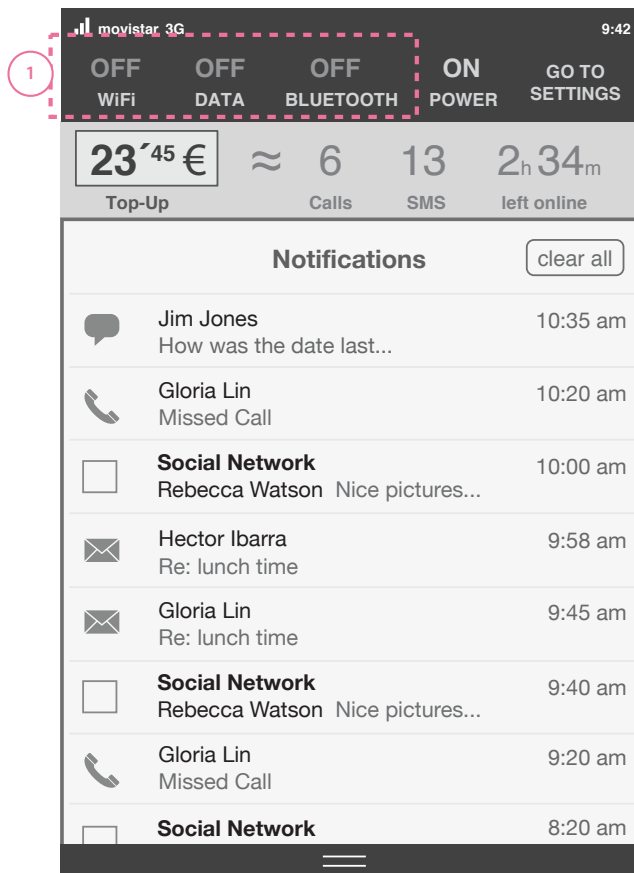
movistar 3G 9:42

1

OFF WiFi
OFF DATA
OFF BLUETOOTH
ON POWER
GO TO SETTINGS

$23^{\prime 45}$ € ≈ 6 13 $2_h 34_m$
Top-Up Calls SMS left online

Notifications clear all

Jim Jones 10:35 am
How was the date last...

Gloria Lin 10:20 am
Missed Call

Social Network 10:00 am
Rebecca Watson Nice pictures...

Hector Ibarra 9:58 am
Re: lunch time

Gloria Lin 9:45 am
Re: lunch time

Social Network 9:40 am
Rebecca Watson Nice pictures...

Gloria Lin 9:20 am
Missed Call

Social Network 8:20 am